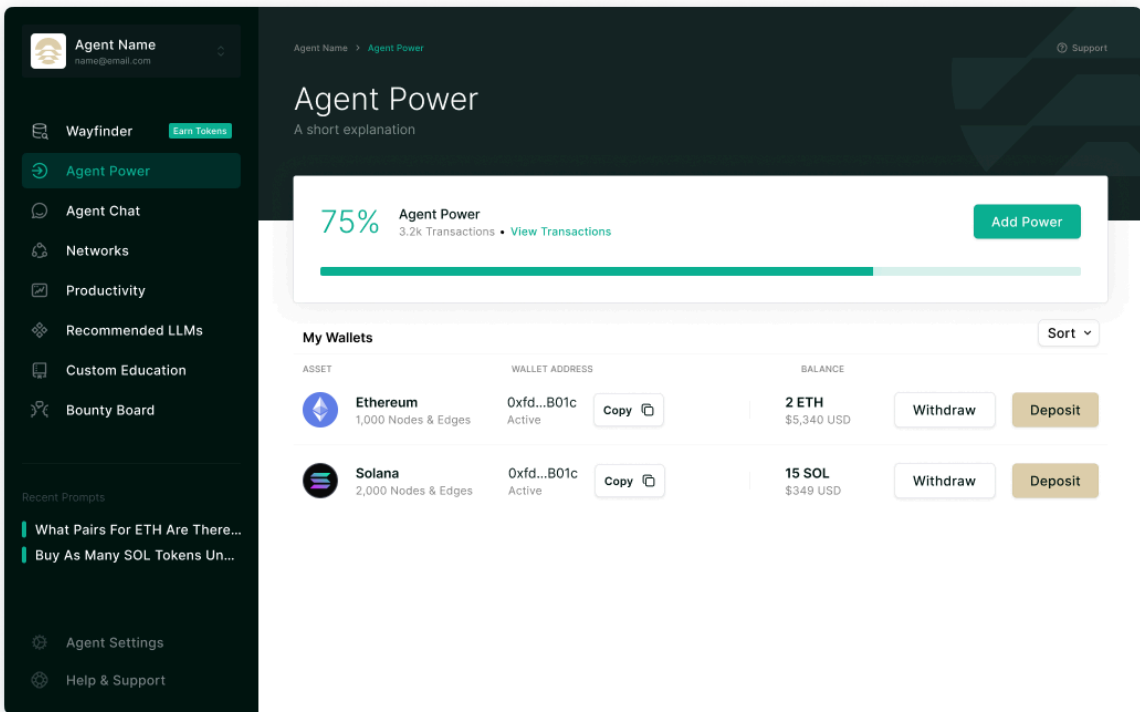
Agent Name
name@email.com

Wayfinder Earn Tokens
Agent Power
Agent Chat
Networks
Productivity
Recommended LLMs
Custom Education
Bounty Board

Recent Prompts
What Pairs For ETH Are There...
Buy As Many SOL Tokens Un...

Agent Settings
Help & Support

Agent Name > Agent Power
Support

Agent Power
A short explanation

75% Agent Power
3.2k Transactions • View Transactions
Add Power

My Wallets
Sort

| ASSET | WALLET ADDRESS | | BALANCE | | |
|---|---|---|---|---|---|
| Ethereum 1,000 Nodes & Edges | 0xfd...B01c Active | Copy | 2 ETH $5,340 USD | Withdraw | Deposit |
| Solana 2,000 Nodes & Edges | 0xfd...B01c Active | Copy | 15 SOL $349 USD | Withdraw | Deposit |